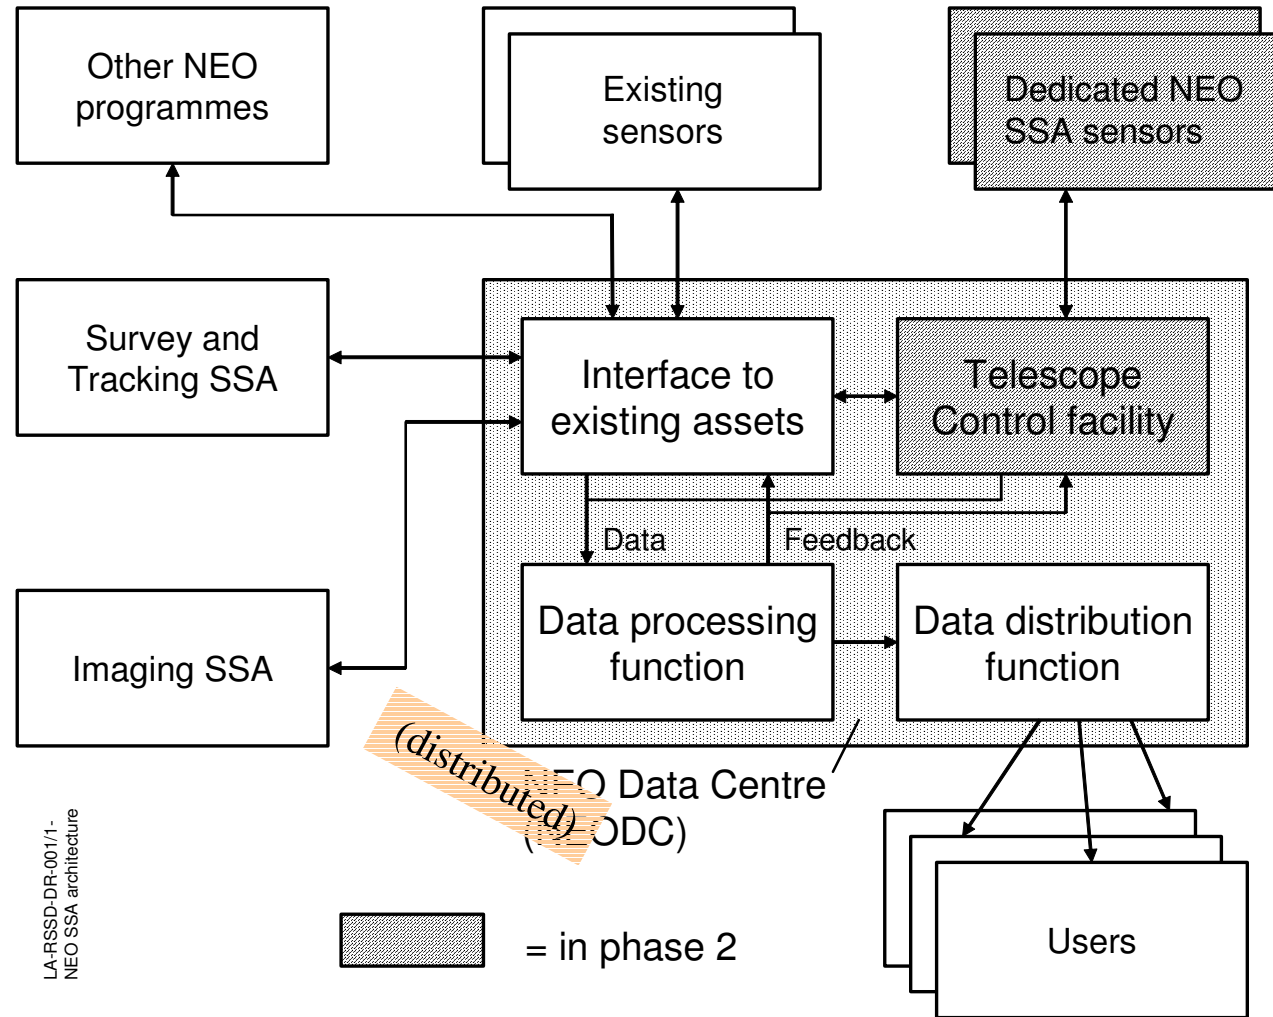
Other NEO programmes

Existing sensors

Dedicated NEO SSA sensors

Survey and Tracking SSA

Interface to existing assets

Telescope Control facility

Data

Feedback

Imaging SSA

Data processing function

Data distribution function

(distributed)

NEO Data Centre (NEODC)

Users

= in phase 2

LA-RSSD-DR-001/1-
NEO SSA architecture